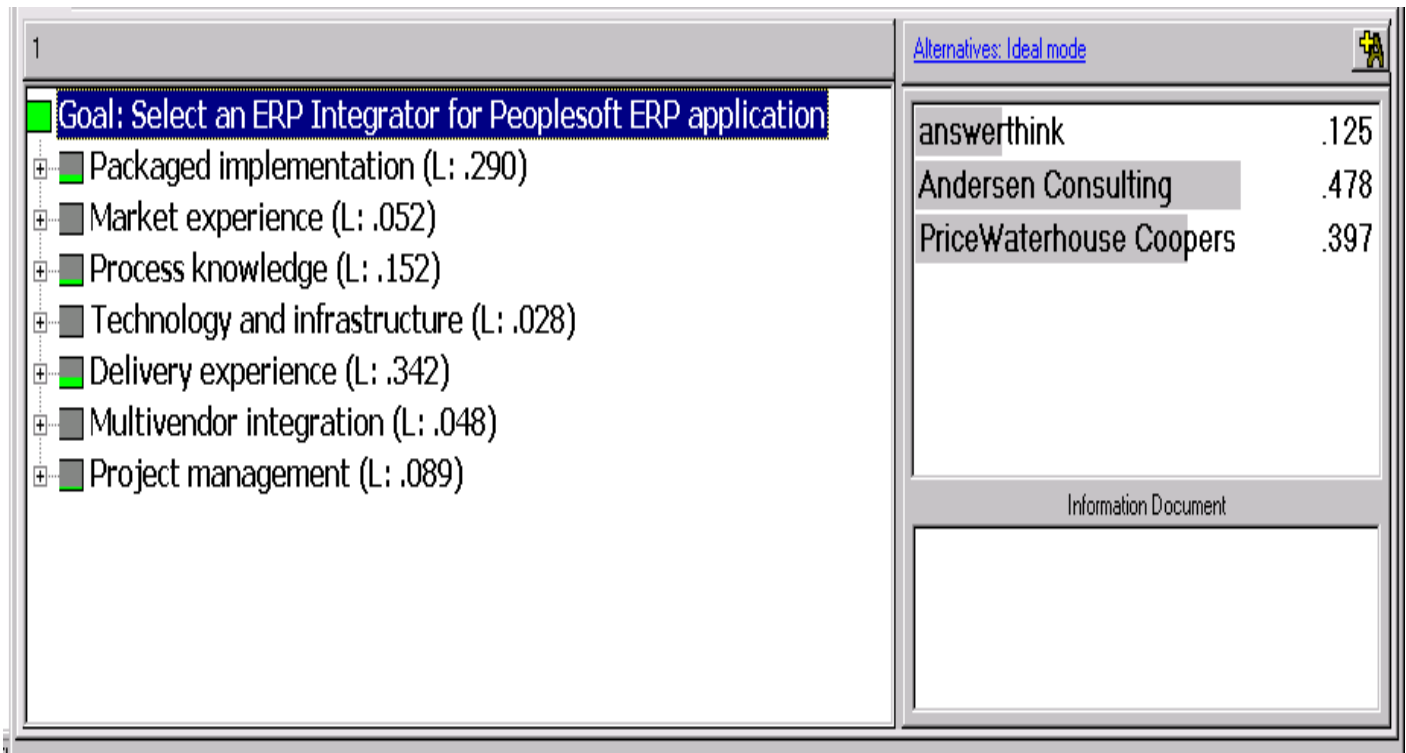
1

Goal: Select an ERP Integrator for Peoplesoft ERP application
Packaged implementation (L: .290)
Market experience (L: .052)
Process knowledge (L: .152)
Technology and infrastructure (L: .028)
Delivery experience (L: .342)
Multivendor integration (L: .048)
Project management (L: .089)

Alternatives: Ideal mode

| | |
|---|---|
| answerthink | .125 |
| Andersen Consulting | .478 |
| PriceWaterhouse Coopers | .397 |

Information Document